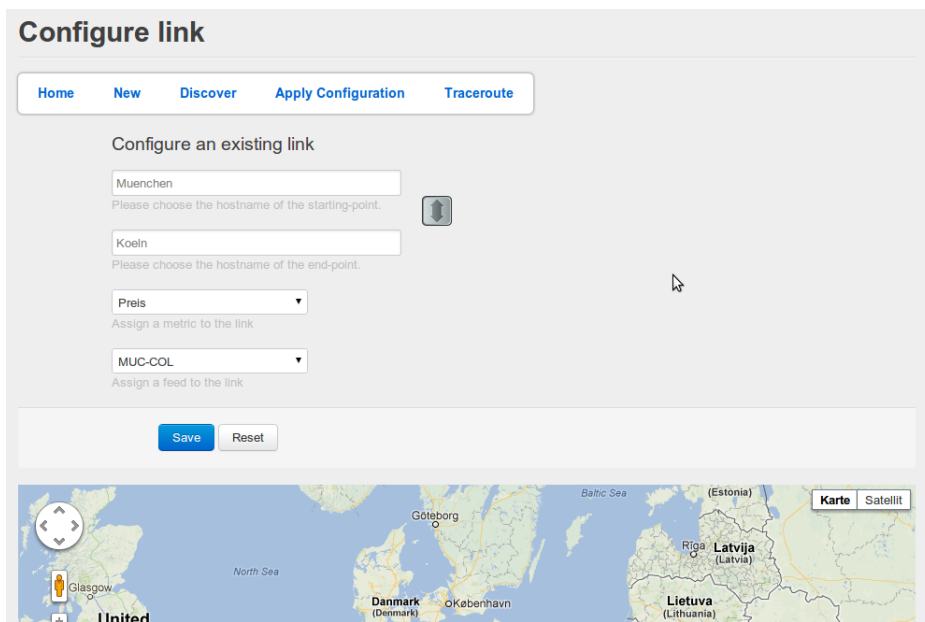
Configure link

Home New Discover Apply Configuration Traceroute

Configure an existing link

Muenchen
Please choose the hostname of the starting-point.

Koeln
Please choose the hostname of the end-point.

Preis
Assign a metric to the link

MUC-COL
Assign a feed to the link

Save Reset

Baltic Sea
(Estonia)
Karte Satellit
Göteborg
Riga Latvija (Latvia)
North Sea
Glasgow
Danmark (Denmark)
København
Lietuva (Lithuania)
United